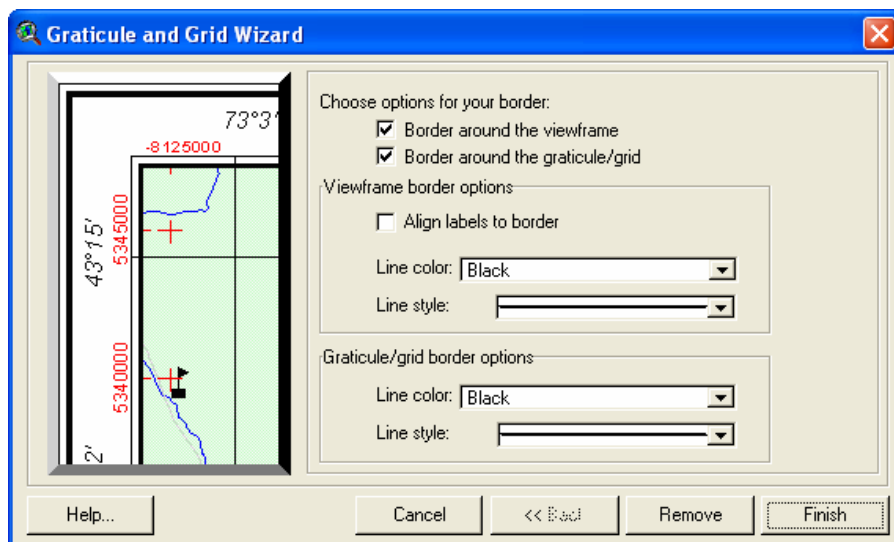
Graticule and Grid Wizard

73°3
-8125000
43°15'
5345000
5340000
2'

Choose options for your border:
Border around the viewframe
Border around the graticule/grid

Viewframe border options
Align labels to border
Line color: Black
Line style:

Graticule/grid border options
Line color: Black
Line style:

Help...
Cancel
<< Back
Remove
Finish